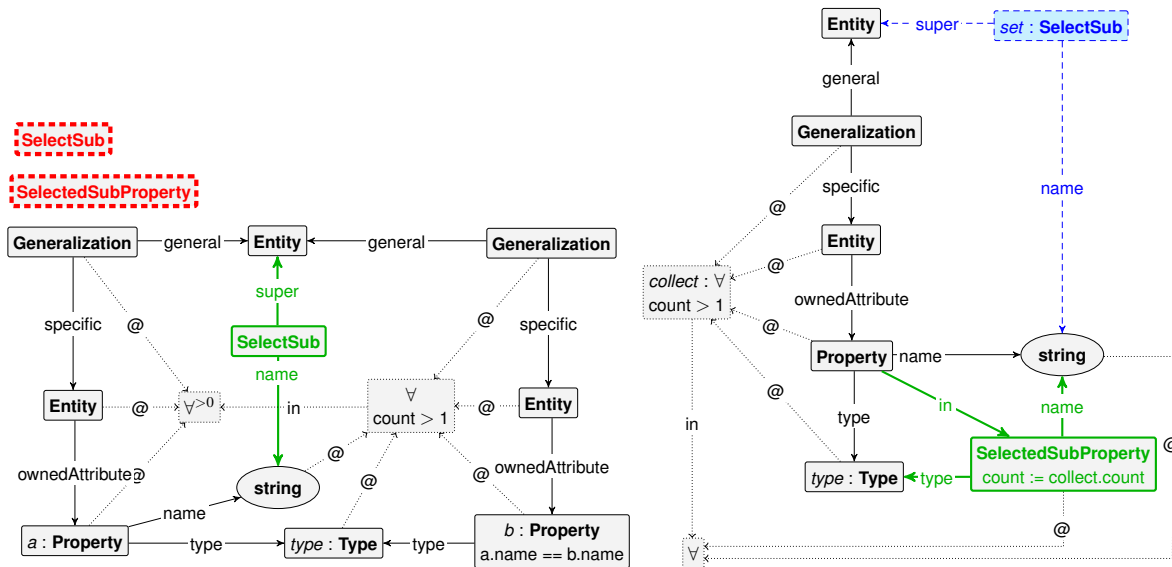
SelectSub

SelectedSubProperty

Generalization general Entity general Generalization

super

specific @ SelectSub @ specific

name

Entity @ $\forall^{>0}$ in $\forall$ count $> 1$ @ Entity

@ @

ownedAttribute @ string @ ownedAttribute

name @

$a$ : Property type $type$ : Type type $b$ : Property a.name == b.name

Entity super $set$ : SelectSub

general

Generalization

@ specific name

Entity

$collect$ : $\forall$ count $> 1$ @

ownedAttribute

@

Property name string

@ in name

type

in SelectedSubProperty count := collect.count @

$type$ : Type type

@

$\forall$